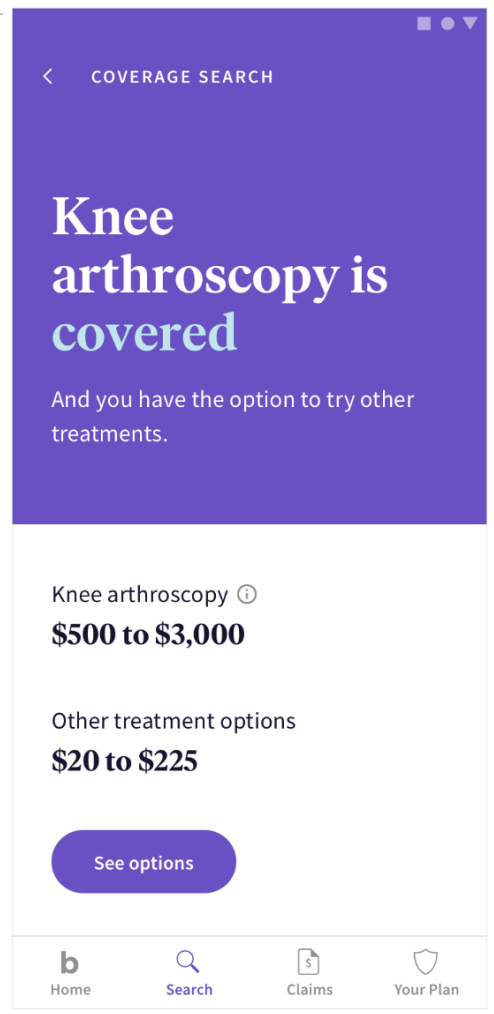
COVERAGE SEARCH

Knee arthroscopy is covered

And you have the option to try other treatments.

Knee arthroscopy

$500 to $3,000

Other treatment options

$20 to $225

See options

b
Home

Search

$
Claims

Your Plan